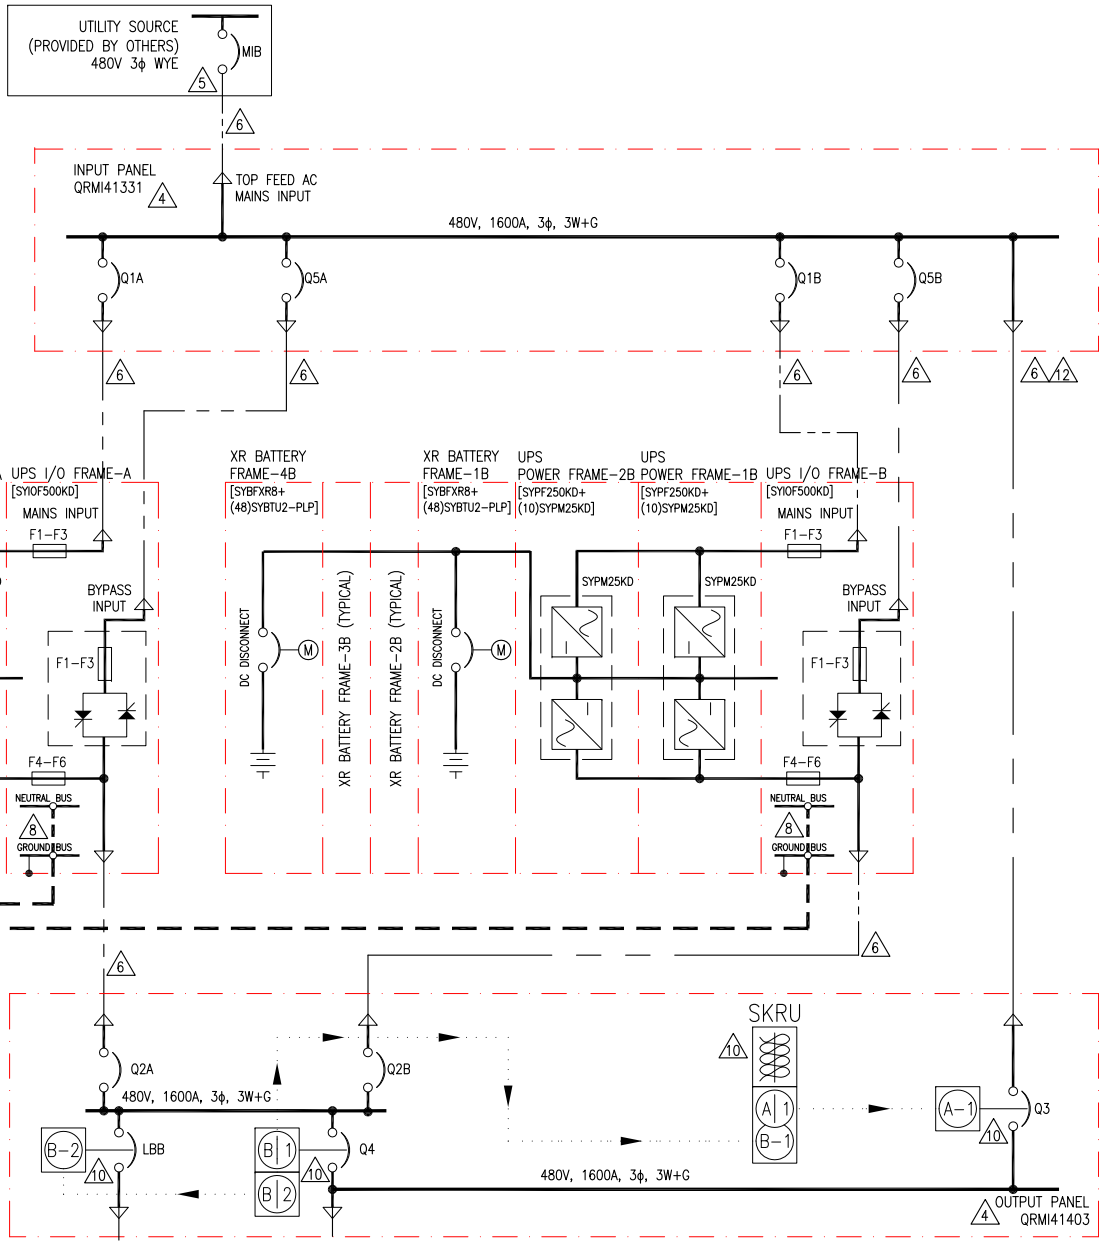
UTILITY SOURCE
(PROVIDED BY OTHERS)
480V 3ϕ WYE
5
MIB

6

INPUT PANEL
QRMI41331
4
TOP FEED AC
MAINS INPUT
480V, 1600A, 3ϕ, 3W+G
Q1A
Q5A
Q1B
Q5B
6
6
6
6
6
12

UPS I/O FRAME-A
[SYIOF500KD]
MAINS INPUT
F1-F3
BYPASS
INPUT
F1-F3
F4-F6
NEUTRAL BUS
8
GROUND BUS

XR BATTERY
FRAME-4B
[SYBFXR8+
(48)SYBTU2-PLP]
DC DISCONNECT
M
XR BATTERY FRAME-3B (TYPICAL)
XR BATTERY FRAME-2B (TYPICAL)

XR BATTERY
FRAME-1B
[SYBFXR8+
(48)SYBTU2-PLP]
DC DISCONNECT
M

UPS
POWER FRAME-2B
[SYPF250KD+
(10)SYPM25KD]
SYPM25KD

UPS
POWER FRAME-1B
[SYPF250KD+
(10)SYPM25KD]
SYPM25KD

UPS I/O FRAME-B
[SYIOF500KD]
MAINS INPUT
F1-F3
BYPASS
INPUT
F1-F3
F4-F6
NEUTRAL BUS
8
GROUND BUS

6
6

SKRU
10
Q2A
Q2B
480V, 1600A, 3ϕ, 3W+G
B-2
10
LBB
B 1
B 2
10
Q4
A 1
B-1
A-1
10
Q3
480V, 1600A, 3ϕ, 3W+G
4
OUTPUT PANEL
QRMI41403